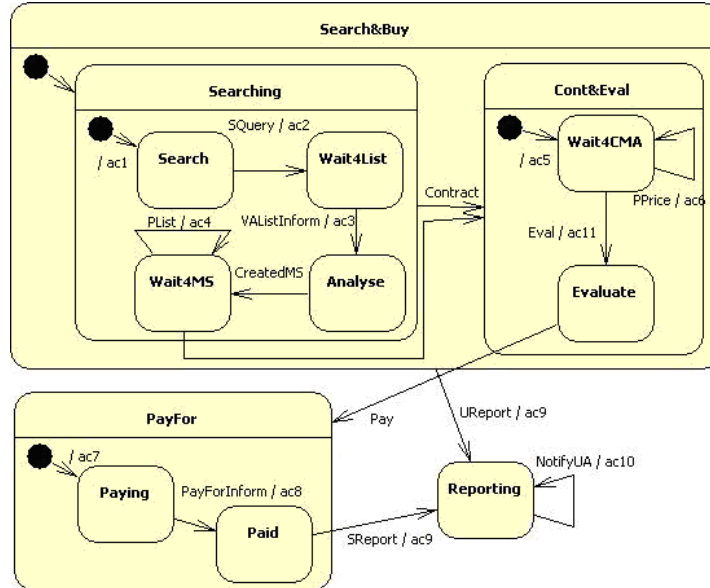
Search&Buy

Searching

SQuery / ac2

/ ac1

Search

Wait4List

PList / ac4

VAListInform / ac3

CreatedMS

Wait4MS

Analyse

Contract

Cont&Eval

/ ac5

Wait4CMA

PPrice / ac6

Eval / ac11

Evaluate

PayFor

Pay

UReport / ac9

/ ac7

Paying

PayForInform / ac8

Paid

SReport / ac9

Reporting

NotifyUA / ac10